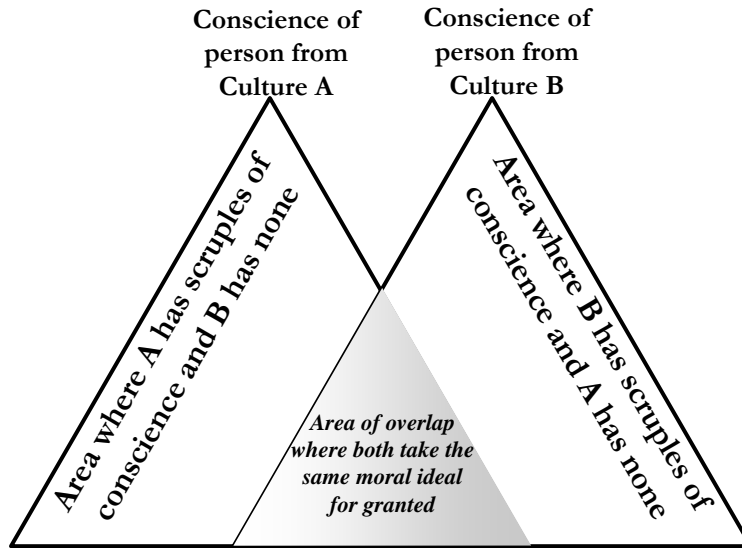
Conscience of person from Culture A

Conscience of person from Culture B

Area where A has scruples of conscience and B has none

Area where B has scruples of conscience and A has none

Area of overlap where both take the same moral ideal for granted